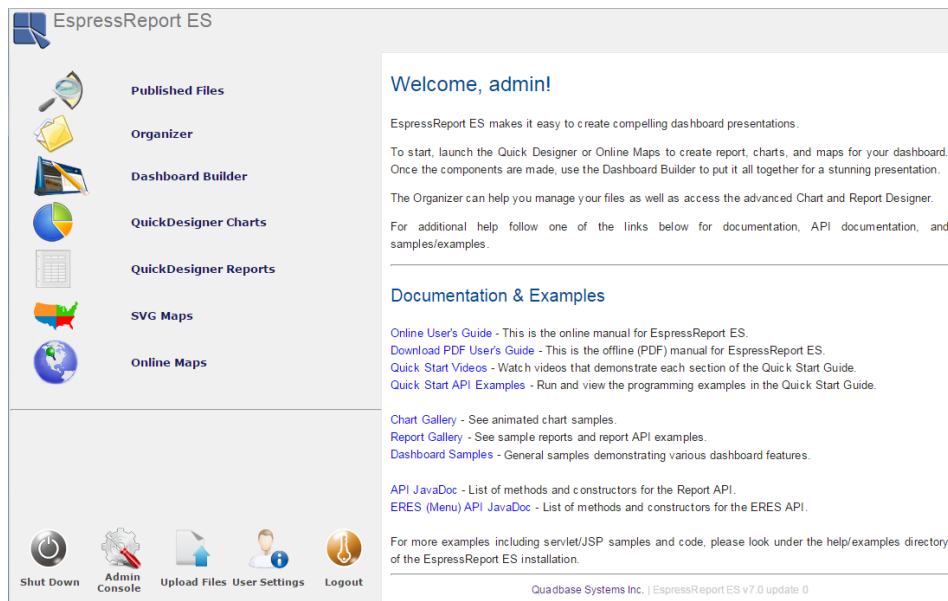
EspressReport ES

Published Files
Organizer
Dashboard Builder
QuickDesigner Charts
QuickDesigner Reports
SVG Maps
Online Maps

Shut Down
Admin Console
Upload Files
User Settings
Logout

Welcome, admin!

EspressReport ES makes it easy to create compelling dashboard presentations.

To start, launch the Quick Designer or Online Maps to create report, charts, and maps for your dashboard. Once the components are made, use the Dashboard Builder to put it all together for a stunning presentation.

The Organizer can help you manage your files as well as access the advanced Chart and Report Designer.

For additional help follow one of the links below for documentation, API documentation, and samples/examples.

Documentation & Examples

Online User's Guide - This is the online manual for EspressReport ES.
Download PDF User's Guide - This is the offline (PDF) manual for EspressReport ES.
Quick Start Videos - Watch videos that demonstrate each section of the Quick Start Guide.
Quick Start API Examples - Run and view the programming examples in the Quick Start Guide.

Chart Gallery - See animated chart samples.
Report Gallery - See sample reports and report API examples.
Dashboard Samples - General samples demonstrating various dashboard features.

API JavaDoc - List of methods and constructors for the Report API.
ERES (Menu) API JavaDoc - List of methods and constructors for the ERES API.

For more examples including servlet/JSP samples and code, please look under the help/examples directory of the EspressReport ES installation.

Quadbase Systems Inc. | EspressReport ES v7.0 update 0